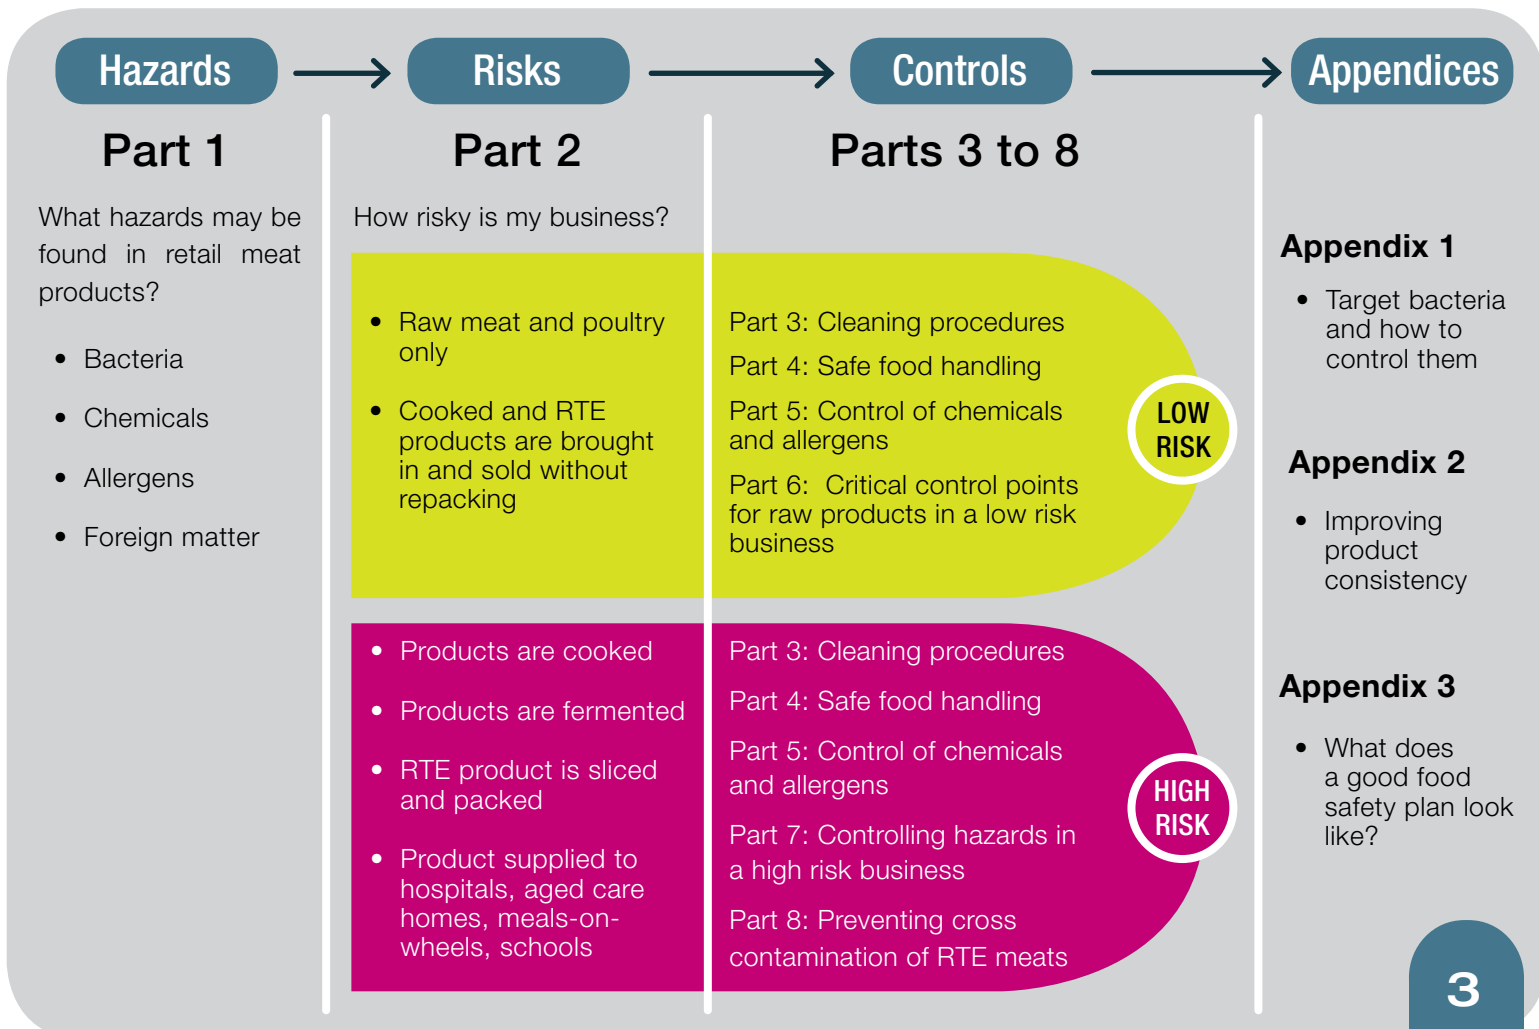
Hazards

Risks

Controls

Appendices

Part 1

What hazards may be found in retail meat products?

- Bacteria
- Chemicals
- Allergens
- Foreign matter

Part 2

How risky is my business?

- Raw meat and poultry only
- Cooked and RTE products are brought in and sold without repacking

- Products are cooked
- Products are fermented
- RTE product is sliced and packed
- Product supplied to hospitals, aged care homes, meals-on-wheels, schools

Parts 3 to 8

Part 3: Cleaning procedures

Part 4: Safe food handling

Part 5: Control of chemicals and allergens

Part 6: Critical control points for raw products in a low risk business

LOW RISK

Part 3: Cleaning procedures

Part 4: Safe food handling

Part 5: Control of chemicals and allergens

Part 7: Controlling hazards in a high risk business

Part 8: Preventing cross contamination of RTE meats

HIGH RISK

Appendix 1

- Target bacteria and how to control them

Appendix 2

- Improving product consistency

Appendix 3

- What does a good food safety plan look like?

3